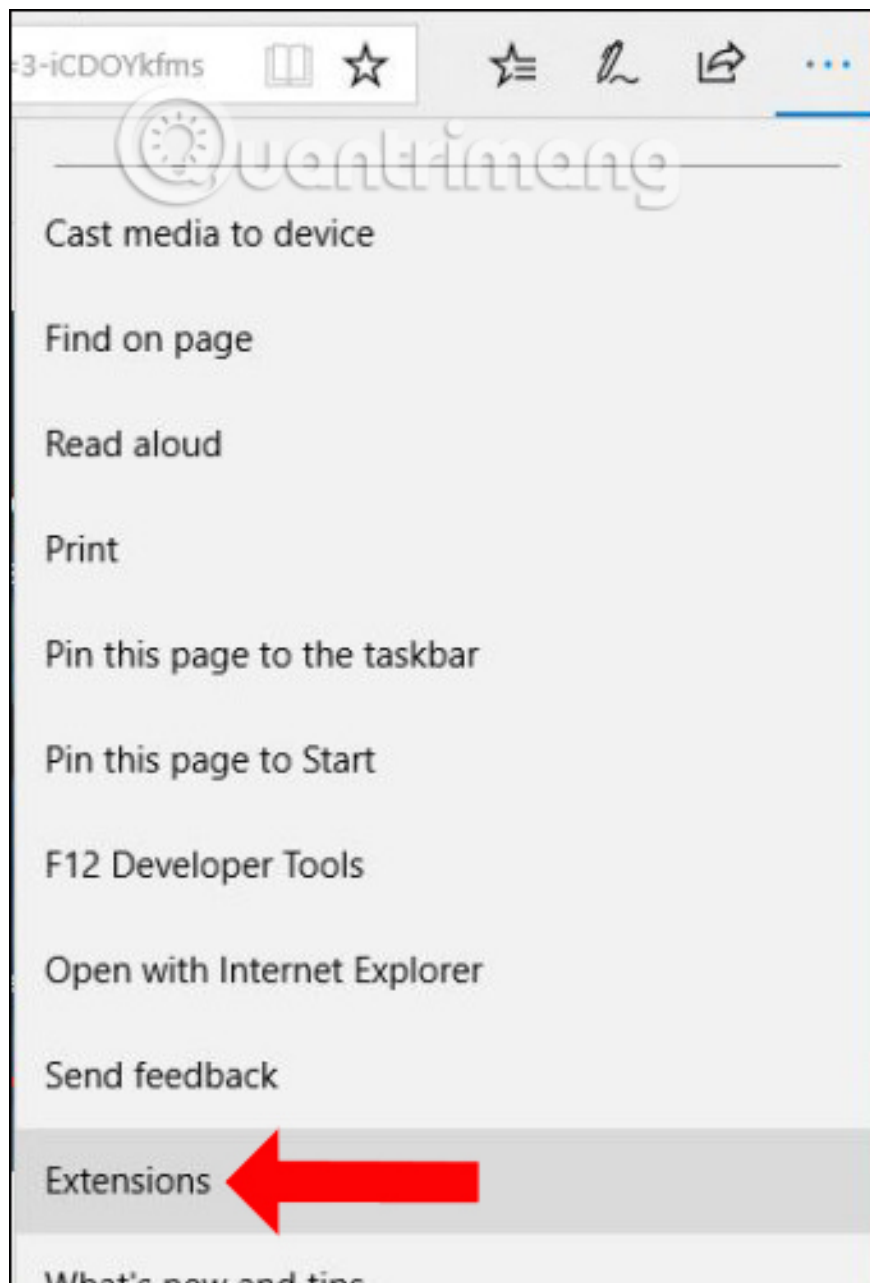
=3-iCDOYkfms

...

Quantrimang

Cast media to device

Find on page

Read aloud

Print

Pin this page to the taskbar

Pin this page to Start

F12 Developer Tools

Open with Internet Explorer

Send feedback

Extensions

What's new and tips